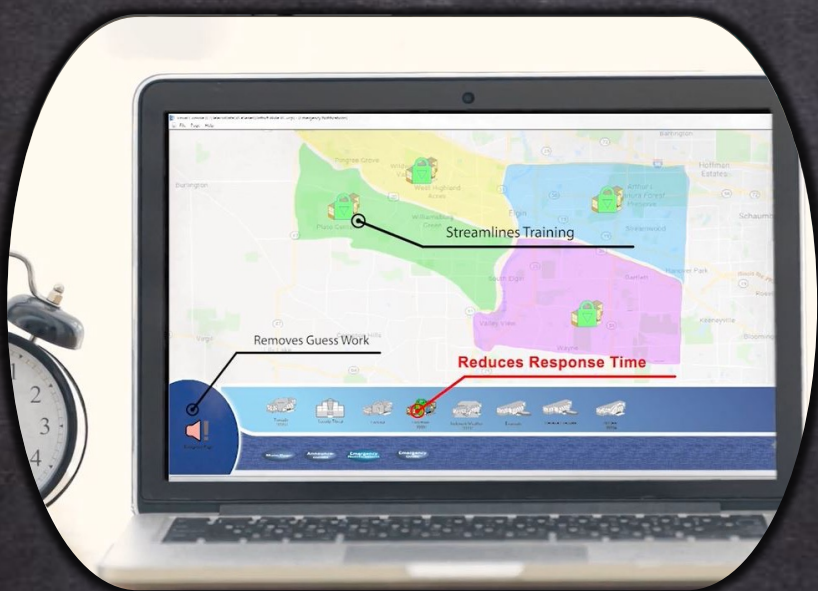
Streamlines Training

Removes Guess Work

Reduces Response Time

Pingree Grove

West Highland Acres

Plato Center

Elgin

Streamwood

Hoffman Estates

Schaumburg

South Elgin

Hanover Park

Valley View

Wayne

Bartlett

Keeneyville

Burlington